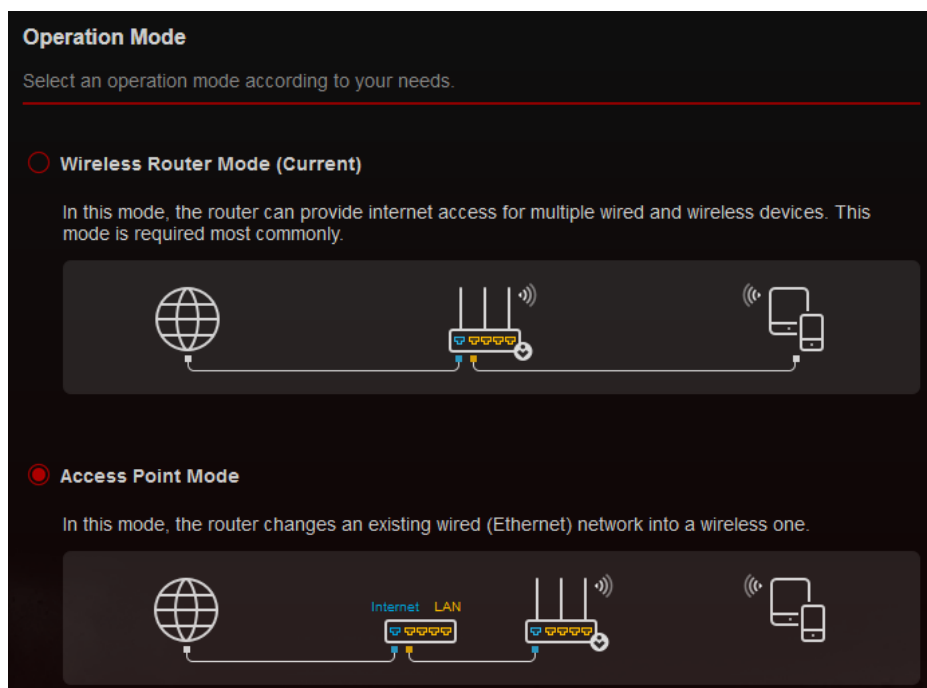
Operation Mode

Select an operation mode according to your needs.

Wireless Router Mode (Current)

In this mode, the router can provide internet access for multiple wired and wireless devices. This mode is required most commonly.

Access Point Mode

In this mode, the router changes an existing wired (Ethernet) network into a wireless one.

Internet LAN